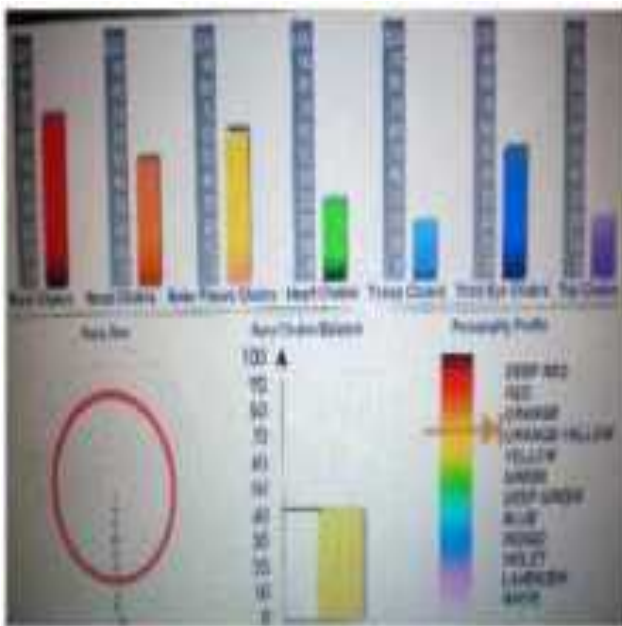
Root Chakra
Sacral Chakra
Solar Plexus Chakra
Heart Chakra
Throat Chakra
Third Eye Chakra
Top Chakra

Aura Size
Aura Chakra Balance
Personality Profile

100
90
80
70
60
50
40
30
20
10
0

DEEP RED
RED
ORANGE
ORANGE-YELLOW
YELLOW
GREEN
DEEP GREEN
BLUE
INDIGO
VIOLET
LAVENDER
WHITE